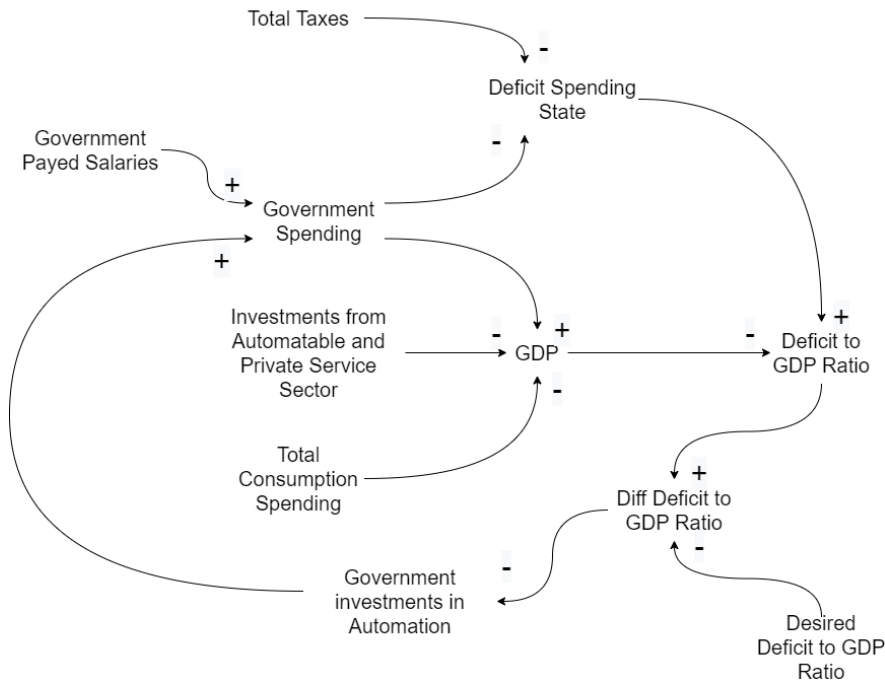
Total Taxes

-

Deficit Spending State

Government Payed Salaries

+

-

Government Spending

+

Investments from Automatable and Private Service Sector

-

+

GDP

-

-

+

Deficit to GDP Ratio

Total Consumption Spending

+

Diff Deficit to GDP Ratio

-

-

Government investments in Automation

Desired Deficit to GDP Ratio